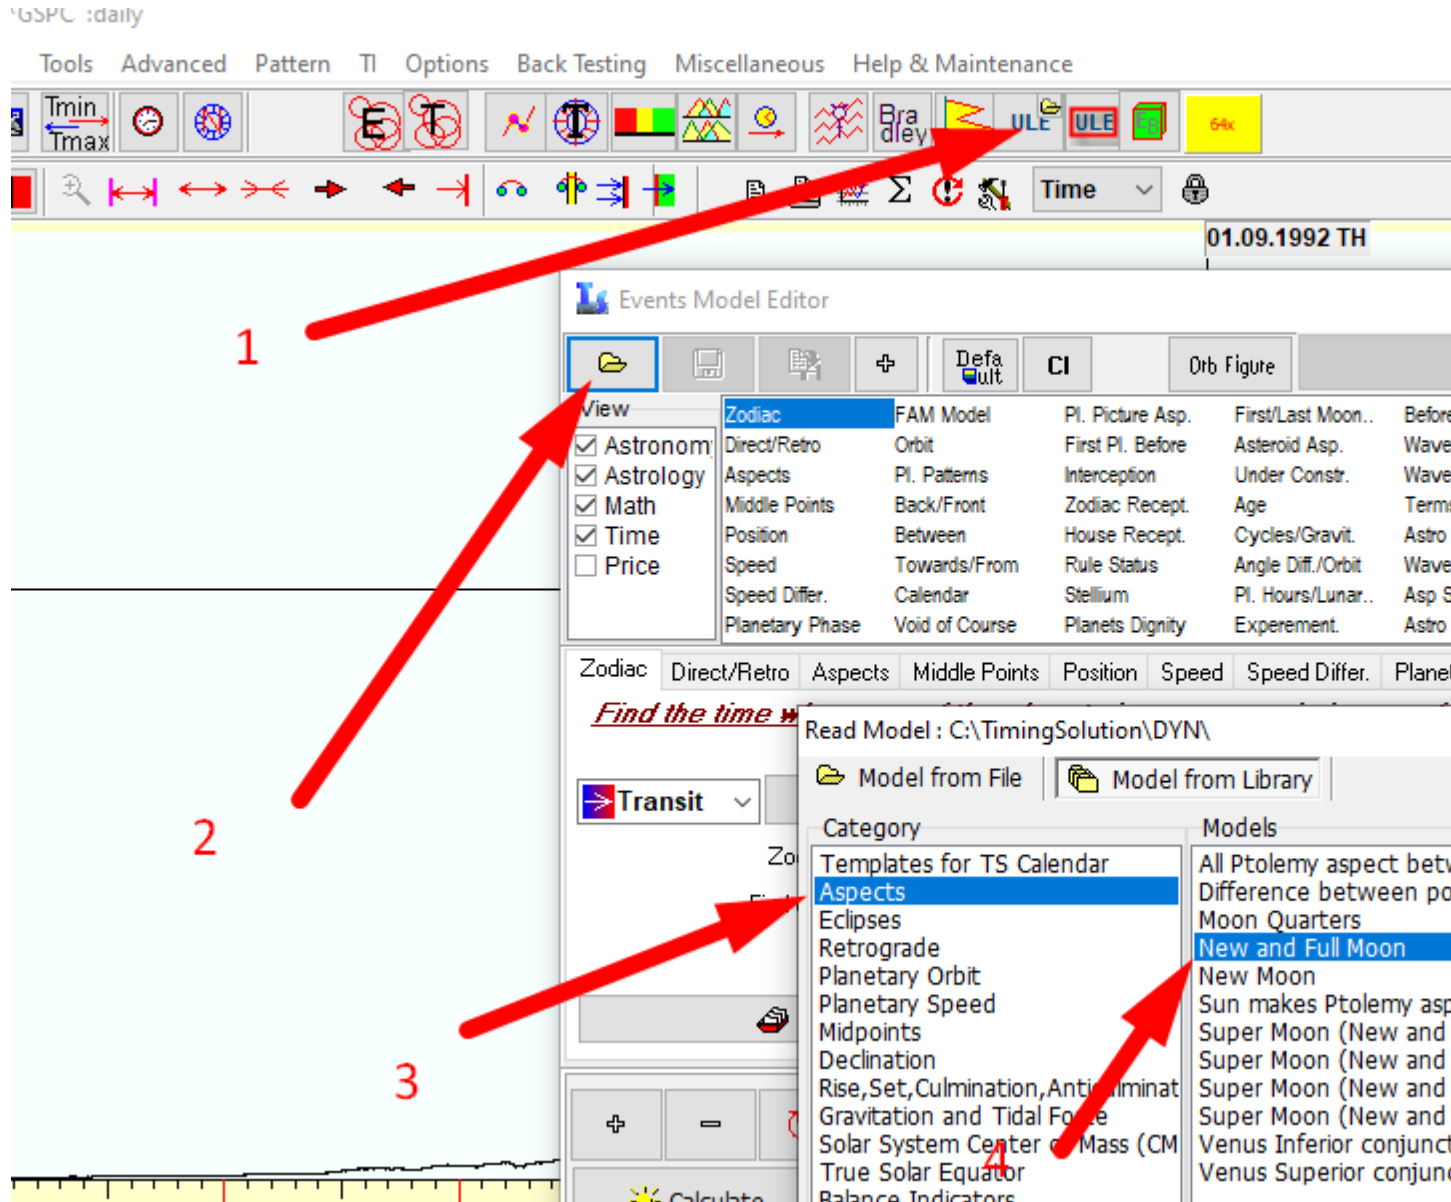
^GSPC :daily

Tools Advanced Pattern TI Options Back Testing Miscellaneous Help & Maintenance

Tmin Tmax

E T

Bra dley ULE ULE FB 64x

Time

01.09.1992 TH

Events Model Editor

Defa ult CI Orb Figure

View
Astronom
Astrology
Math
Time
Price

| Zodiac | FAM Model | Pl. Picture Asp. | First/Last Moon.. | Before |
|---|---|---|---|---|
| Direct/Retro | Orbit | First Pl. Before | Asteroid Asp. | Wave |
| Aspects | Pl. Patterns | Interception | Under Constr. | Wave |
| Middle Points | Back/Front | Zodiac Recept. | Age | Term |
| Position | Between | House Recept. | Cycles/Gravit. | Astro |
| Speed | Towards/From | Rule Status | Angle Diff./Orbit | Wave |
| Speed Differ. | Calendar | Stellium | Pl. Hours/Lunar.. | Asp S |
| Planetary Phase | Void of Course | Planets Dignity | Experement. | Astro |

Zodiac Direct/Retro Aspects Middle Points Position Speed Speed Differ. Planet

Find the time w

Transit

Zo

1

2

3

4

Read Model : C:\TimingSolution\DYN\

Model from File Model from Library

Category
Templates for TS Calendar
Aspects
Eclipses
Retrograde
Planetary Orbit
Planetary Speed
Midpoints
Declination
Rise,Set,Culmination,Anti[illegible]minat
Gravitation and Tidal Fo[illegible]e
Solar System Center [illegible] Mass (CM
True Solar Equa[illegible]or
Balance Indicators

Models
All Ptolemy aspect betw
Difference between po
Moon Quarters
New and Full Moon
New Moon
Sun makes Ptolemy asp
Super Moon (New and
Super Moon (New and
Super Moon (New and
Super Moon (New and
Venus Inferior conjunct
Venus Superior conjunc

Calculate